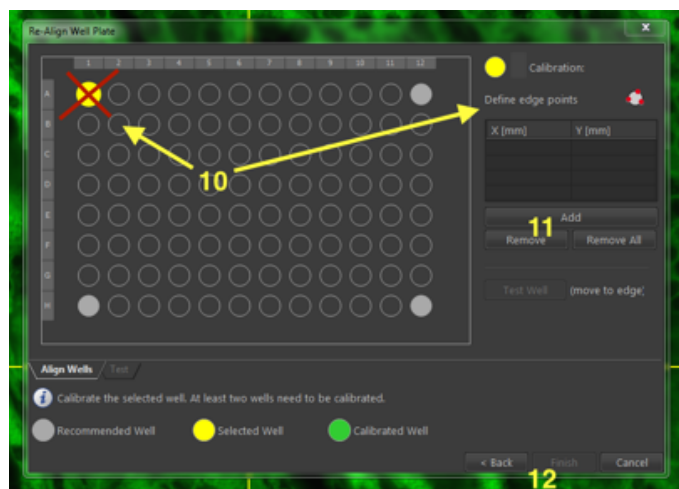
Re-Align Well Plate

1 2 3 4 5 6 7 8 9 10 11 12

A B C D E F G H

10

Calibration:

Define edge points

| X [mm] | Y [mm] |
|---|---|

11

Add

Remove

Remove All

Test Well

(move to edge)

Align Wells

Test

Calibrate the selected well. At least two wells need to be calibrated.

Recommended Well

Selected Well

Calibrated Well

< Back

Finish

Cancel

12